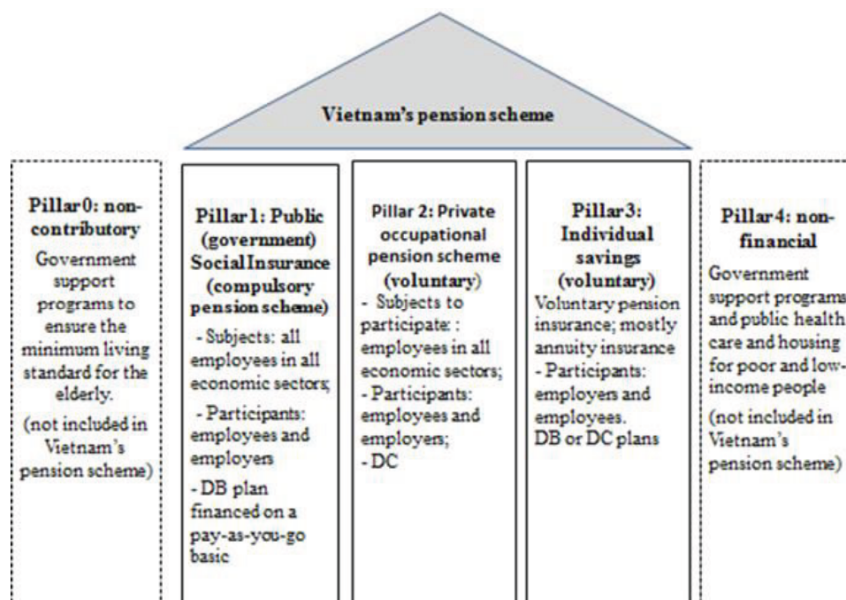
Vietnam's pension scheme

Pillar 0: non-contributory
Government support programs to ensure the minimum living standard for the elderly.
(not included in Vietnam's pension scheme)

Pillar 1: Public (government) Social Insurance (compulsory pension scheme)
- Subjects: all employees in all economic sectors;
- Participants: employees and employers
- DB plan financed on a pay-as-you-go basic

Pillar 2: Private occupational pension scheme (voluntary)
- Subjects to participate: : employees in all economic sectors;
- Participants: employees and employers;
- DC

Pillar 3: Individual savings (voluntary)
Voluntary pension insurance; mostly annuity insurance
- Participants: employers and employees.
DB or DC plans

Pillar 4: non-financial
Government support programs and public health care and housing for poor and low-income people
(not included in Vietnam's pension scheme)